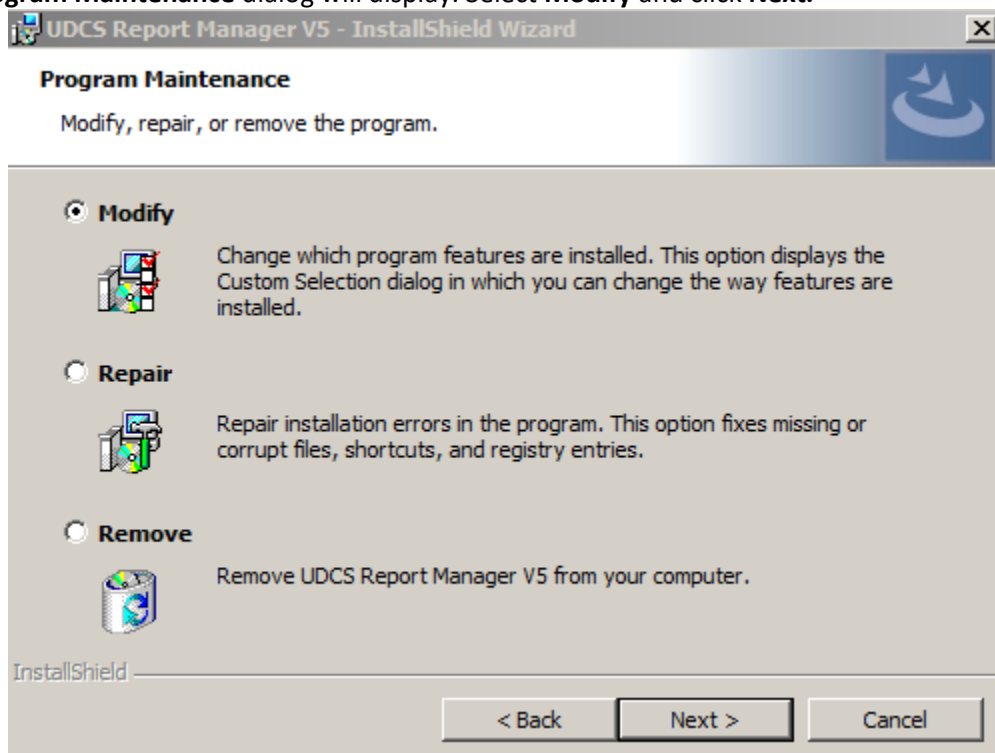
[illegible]gram Maintenance dialog will display. Select Modify and click Next.

UDCS Report Manager V5 - InstallShield Wizard

Program Maintenance

Modify, repair, or remove the program.

Modify

Change which program features are installed. This option displays the Custom Selection dialog in which you can change the way features are installed.

Repair

Repair installation errors in the program. This option fixes missing or corrupt files, shortcuts, and registry entries.

Remove

Remove UDCS Report Manager V5 from your computer.

InstallShield

< Back Next > Cancel